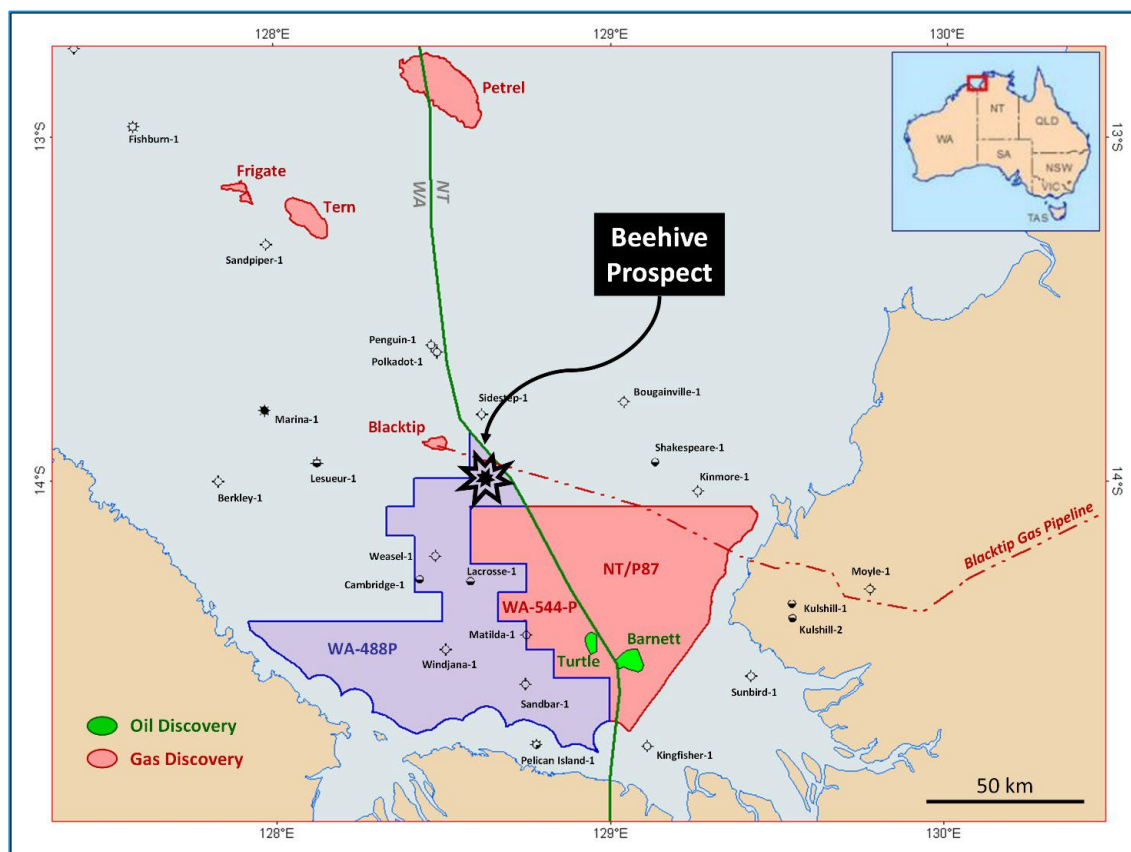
128°E
129°E
130°E
13°S
13°S
14°S
14°S

NT
WA
NT
QLD
SA
NSW
VIC
TAS

Petrel
Fishburn-1
Frigate
Tern
NT
WA
Sandpiper-1

Beehive Prospect

Penguin-1
Polkadot-1
Sidestep-1
Bougainville-1
Marina-1
Blacktip
Shakespeare-1
Lesueur-1
Kinmore-1
Berkley-1
Weasel-1
Cambridge-1
Lacrosse-1
NT/P87
Blacktip Gas Pipeline
Moyle-1
WA-544-P
Kulshill-1
Kulshill-2
Matilda-1
Barnett
WA-488P
Windjana-1
Turtle
Sandbar-1
Sunbird-1

Oil Discovery
Gas Discovery

Pelican Island-1
Kingfisher-1
50 km
128°E
129°E
130°E